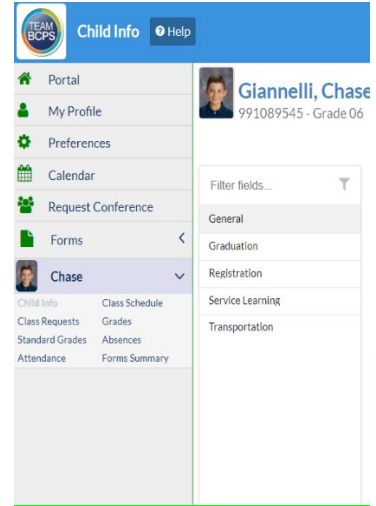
TEAM BCPS

Child Info

Help

Portal

My Profile

Preferences

Calendar

Request Conference

Forms

Chase

Child Info
Class Schedule
Class Requests
Grades
Standard Grades
Absences
Attendance
Forms Summary

Giannelli, Chase
991089545 - Grade 06

Filter fields...

General

Graduation

Registration

Service Learning

Transportation